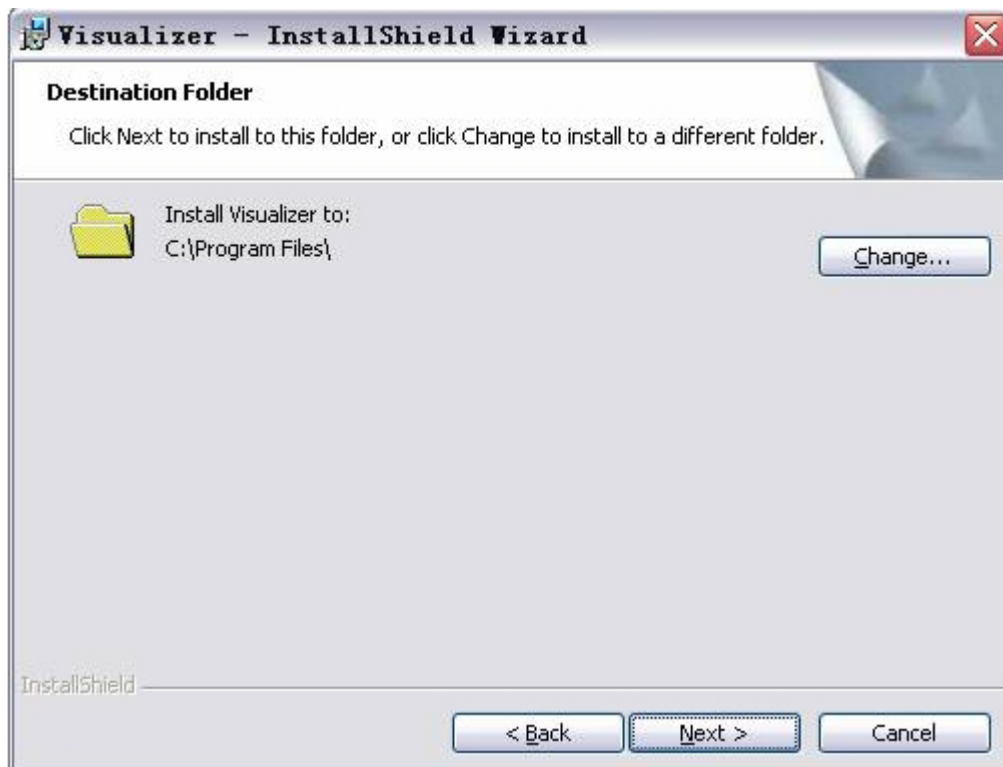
Visualizer - InstallShield Wizard

Destination Folder

Click Next to install to this folder, or click Change to install to a different folder.

Install Visualizer to:
C:\Program Files\

Change...

InstallShield

< Back
Next >
Cancel